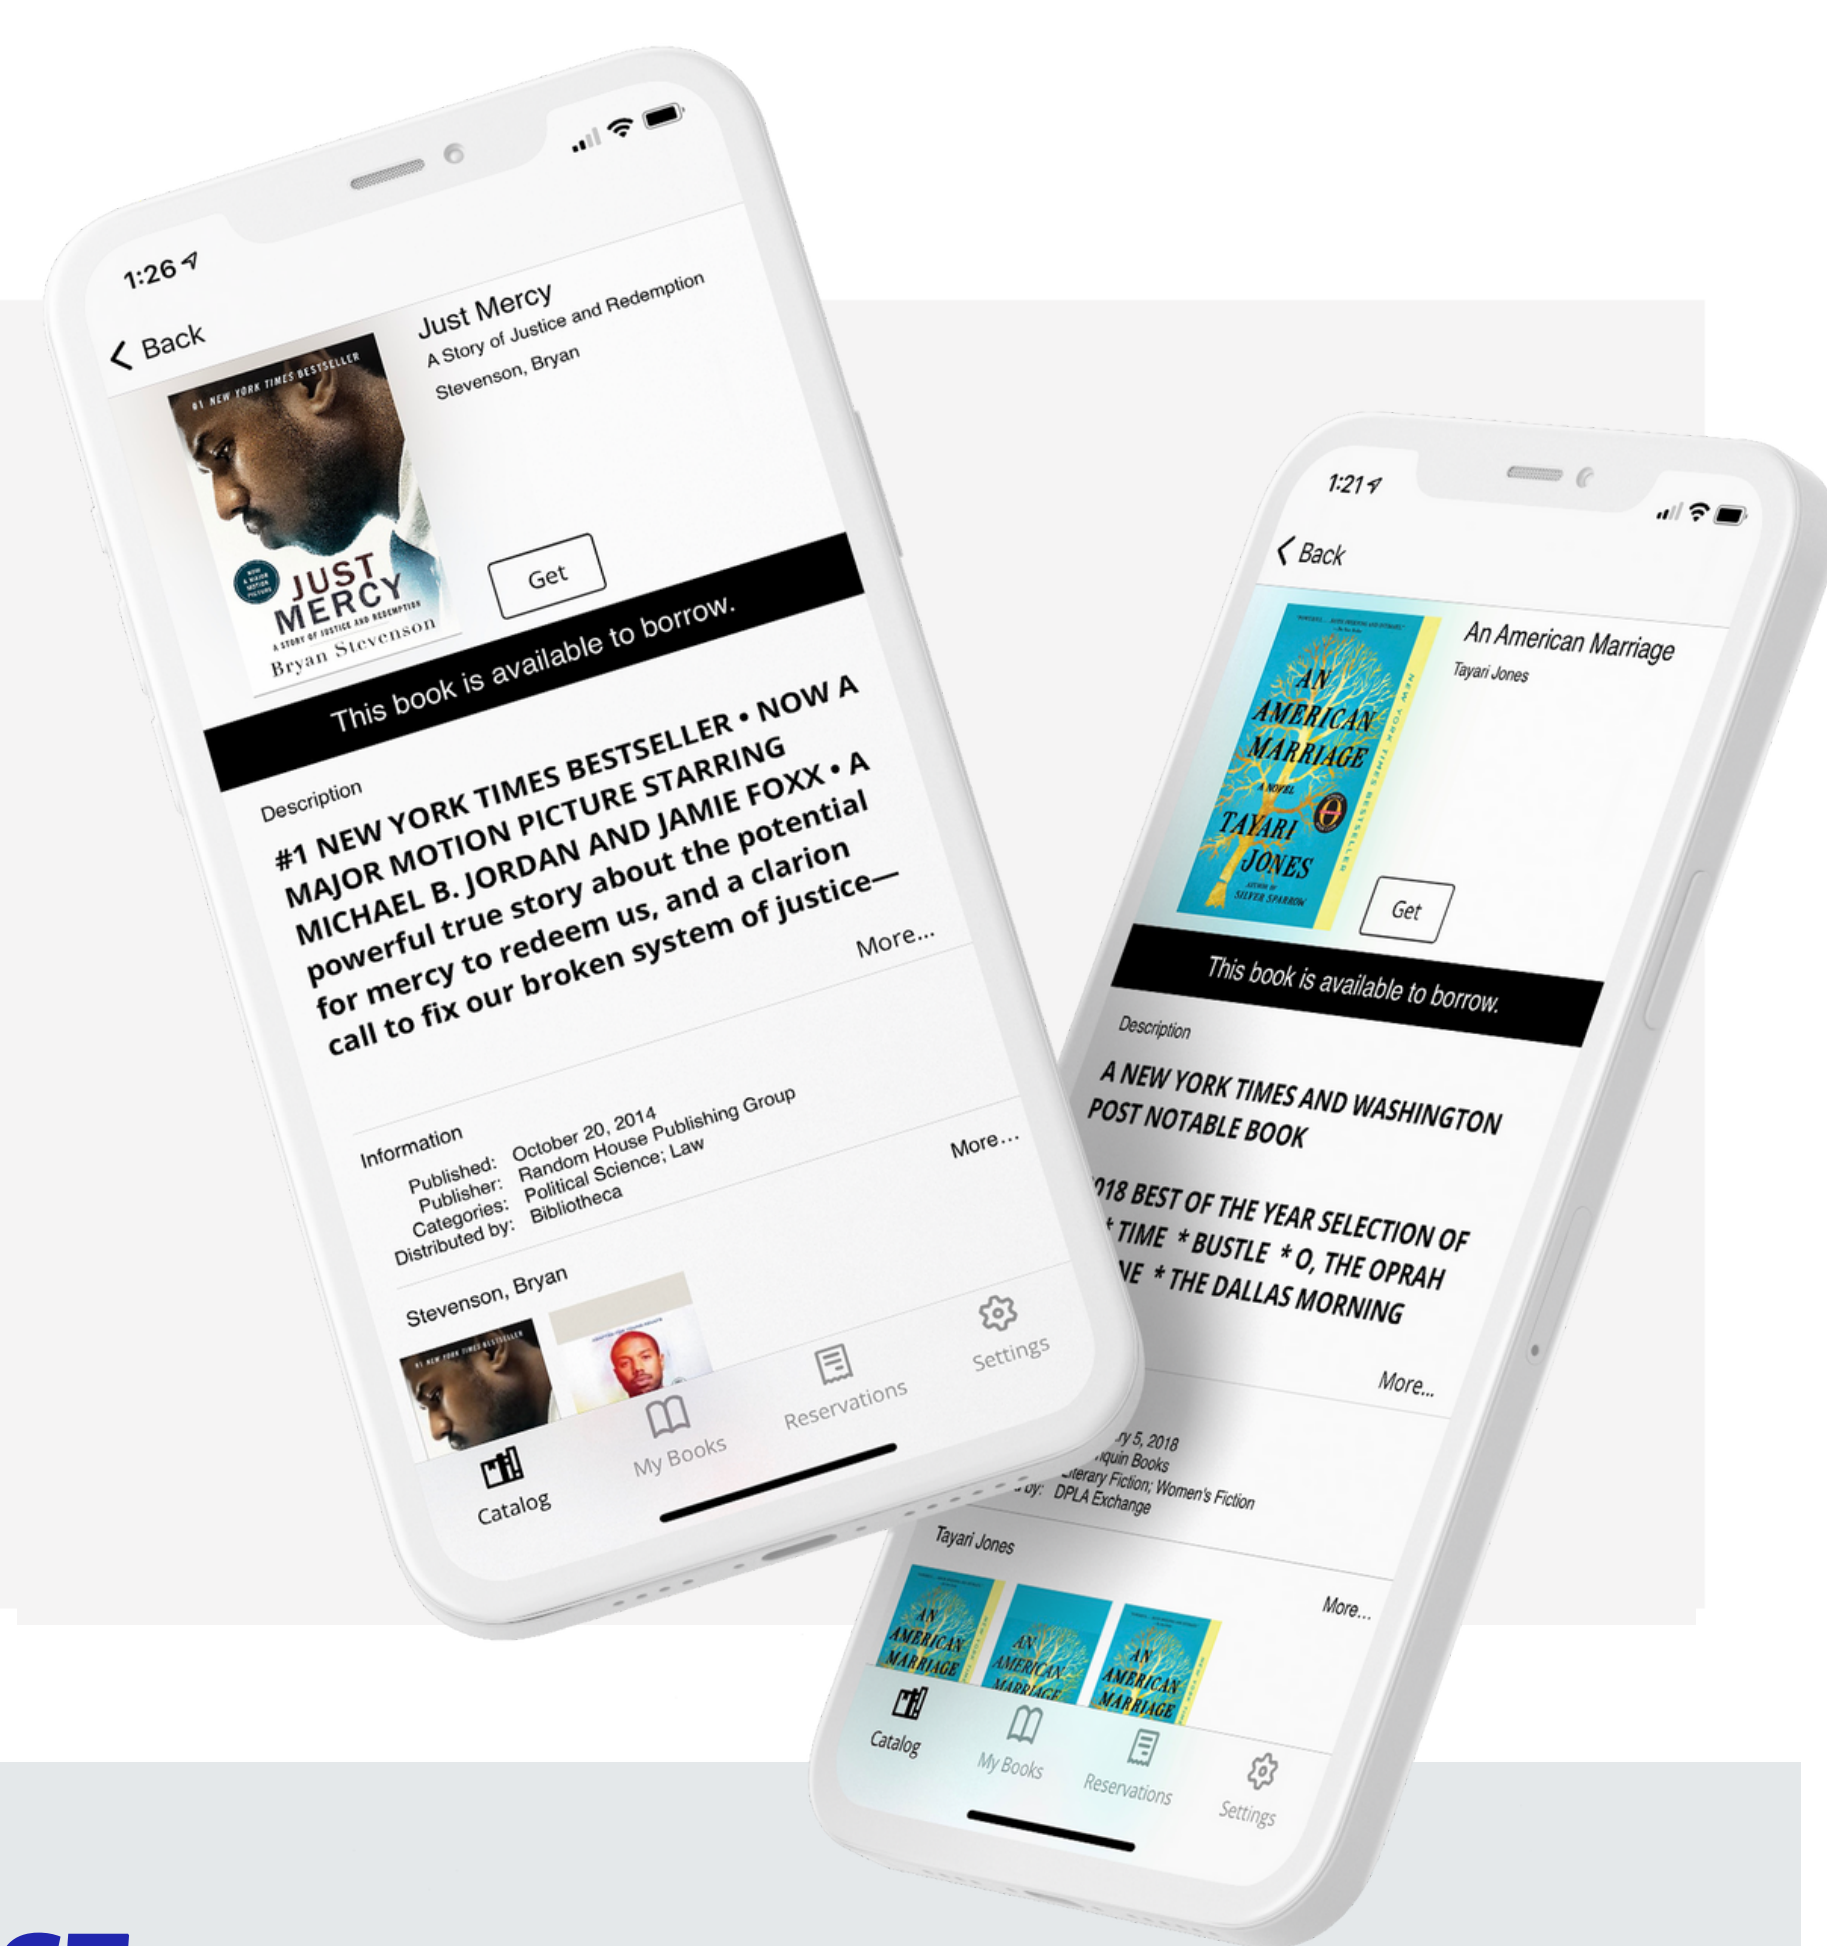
1:26

Back

Just Mercy
A Story of Justice and Redemption
Stevenson, Bryan

#1 NEW YORK TIMES BESTSELLER

JUST MERCY
A STORY OF JUSTICE AND REDEMPTION
Bryan Stevenson

Get

This book is available to borrow.

Description

#1 NEW YORK TIMES BESTSELLER • NOW A MAJOR MOTION PICTURE STARRING MICHAEL B. JORDAN AND JAMIE FOXX • A powerful true story about the potential for mercy to redeem us, and a clarion call to fix our broken system of justice—

More...

Information
Published: October 20, 2014
Publisher: Random House Publishing Group
Categories: Political Science; Law
Distributed by: Bibliotheca

More...

Stevenson, Bryan

Catalog
My Books
Reservations
Settings

1:21

Back

An American Marriage
Tayari Jones

AN AMERICAN MARRIAGE
A NOVEL
TAYARI JONES
NEW YORK TIMES BESTSELLER

Get

This book is available to borrow.

Description

A NEW YORK TIMES AND WASHINGTON POST NOTABLE BOOK

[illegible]018 BEST OF THE YEAR SELECTION OF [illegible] TIME * BUSTLE * O, THE OPRAH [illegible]NE * THE DALLAS MORNING

More...

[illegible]ry 5, 2018
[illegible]uin Books
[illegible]iterary Fiction; Women's Fiction
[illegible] by: DPLA Exchange

Tayari Jones

More...

Catalog
My Books
Reservations
Settings